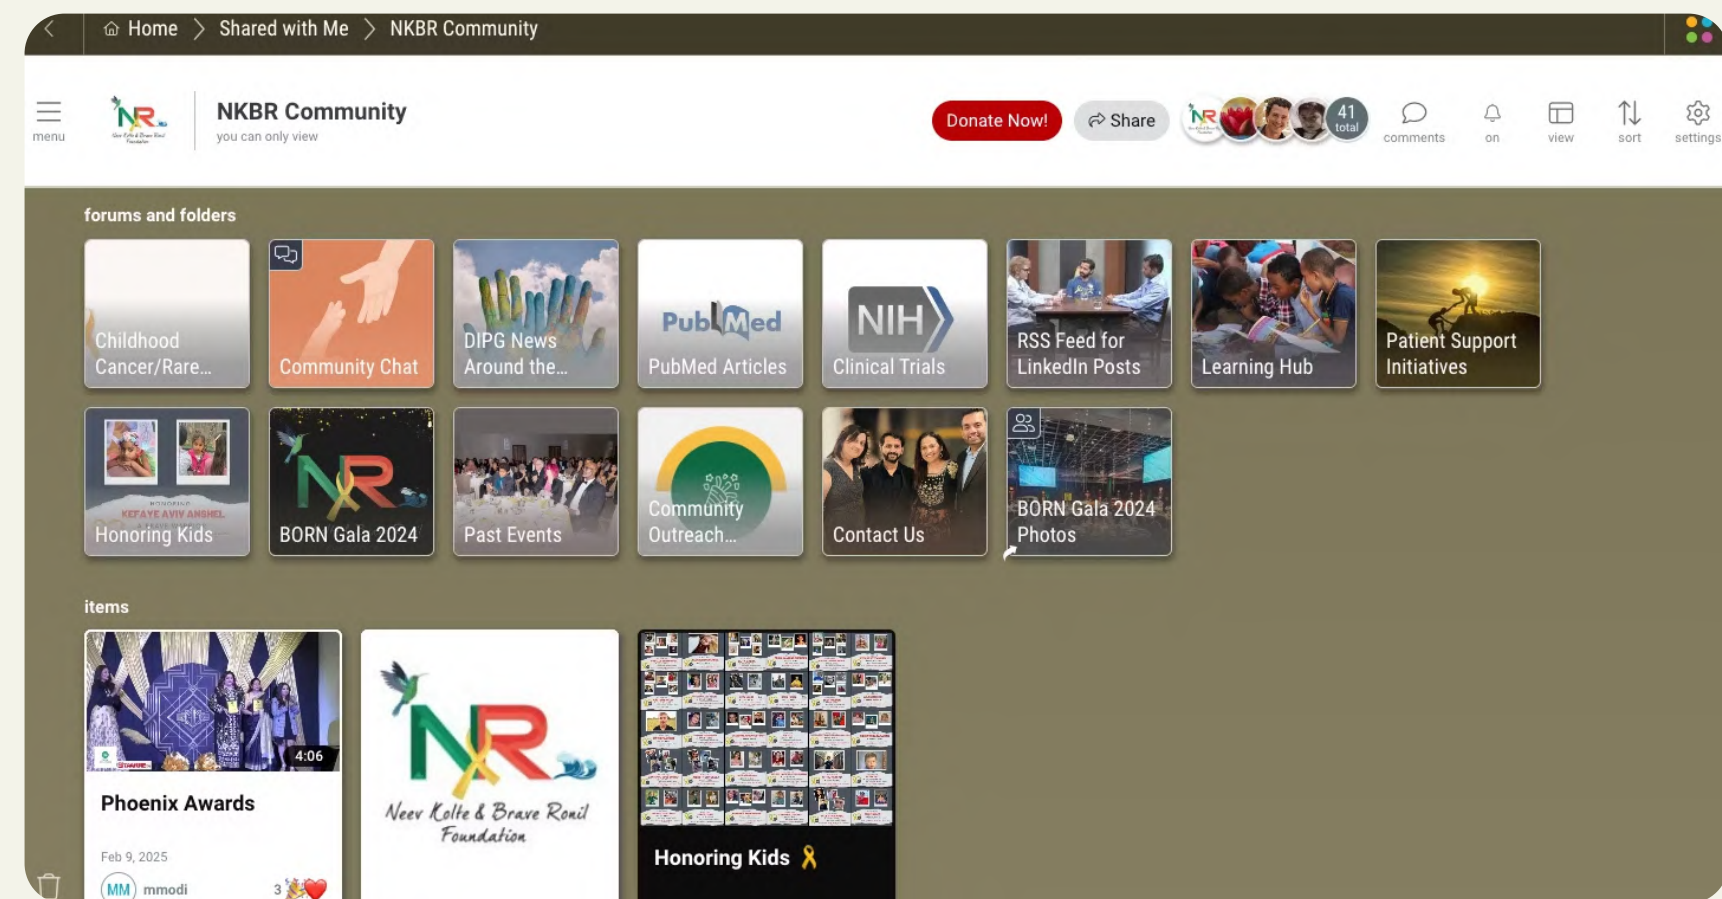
Home > Shared with Me > NKBR Community

menu

NKBR Community
you can only view

Donate Now!
Share
41 total
comments
on
view
sort
settings

forums and folders

Childhood Cancer/Rare...
Community Chat
DIPG News Around the...
PubMed
PubMed Articles
NIH
Clinical Trials
RSS Feed for LinkedIn Posts
Learning Hub
Patient Support Initiatives
KEFAYE AVIV ANSHEL
Honoring Kids
BORN Gala 2024
Past Events
Community Outreach...
Contact Us
BORN Gala 2024 Photos

items

4:06
Phoenix Awards
Feb 9, 2025
MM mmodi
3

Neev Kolte & Brave Ronil Foundation

Honoring Kids